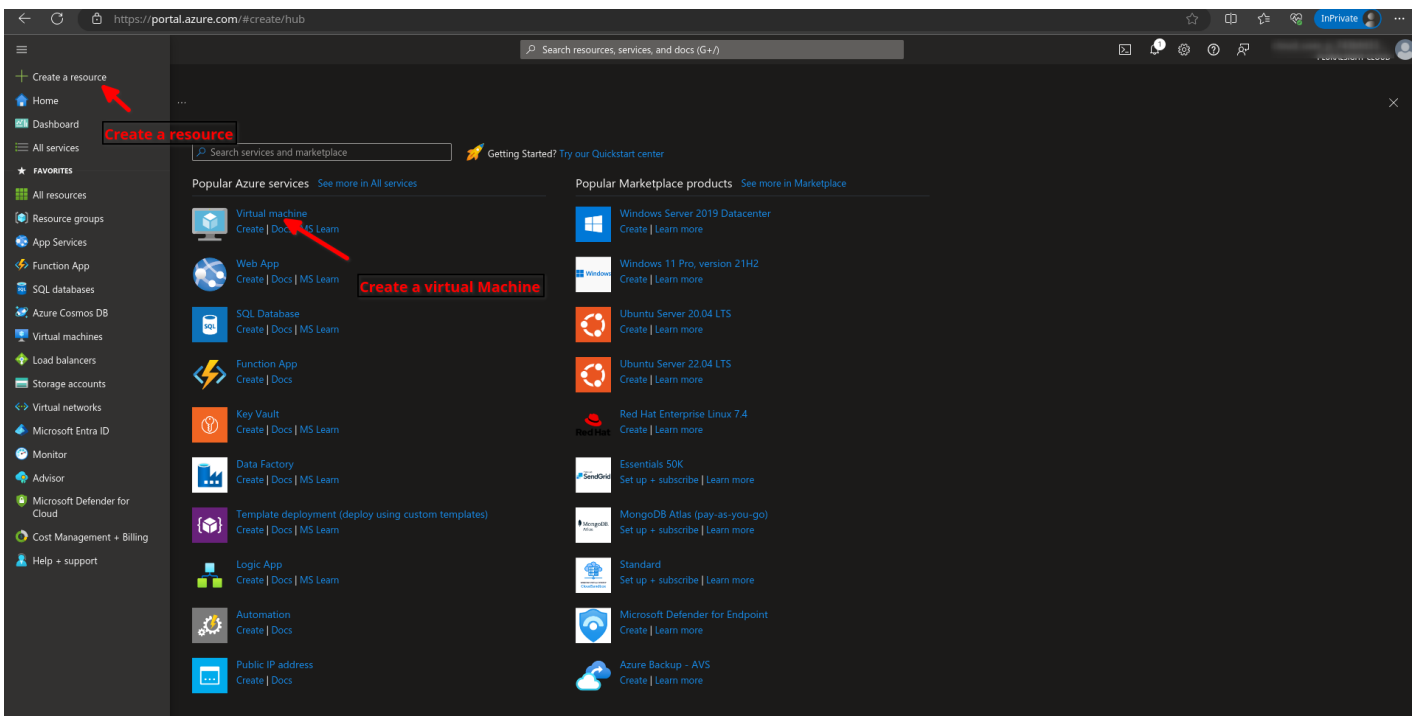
https://portal.azure.com/#create/hub

InPrivate

Search resources, services, and docs (G+/)

Create a resource
Home
Dashboard
All services
FAVORITES
All resources
Resource groups
App Services
Function App
SQL databases
Azure Cosmos DB
Virtual machines
Load balancers
Storage accounts
Virtual networks
Microsoft Entra ID
Monitor
Advisor
Microsoft Defender for Cloud
Cost Management + Billing
Help + support

Create a resource

...

Search services and marketplace

Getting Started? Try our Quickstart center

Popular Azure services See more in All services

Virtual machine
Create | Docs | MS Learn

Create a virtual Machine

Web App
Create | Docs | MS Learn

SQL Database
Create | Docs | MS Learn

Function App
Create | Docs

Key Vault
Create | Docs | MS Learn

Data Factory
Create | Docs | MS Learn

Template deployment (deploy using custom templates)
Create | Docs | MS Learn

Logic App
Create | Docs | MS Learn

Automation
Create | Docs

Public IP address
Create | Docs

Popular Marketplace products See more in Marketplace

Windows Server 2019 Datacenter
Create | Learn more

Windows 11 Pro, version 21H2
Create | Learn more

Ubuntu Server 20.04 LTS
Create | Learn more

Ubuntu Server 22.04 LTS
Create | Learn more

Red Hat Enterprise Linux 7.4
Create | Learn more

Essentials 50K
Set up + subscribe | Learn more

MongoDB Atlas (pay-as-you-go)
Set up + subscribe | Learn more

Standard
Set up + subscribe | Learn more

Microsoft Defender for Endpoint
Create | Learn more

Azure Backup - AVS
Create | Learn more